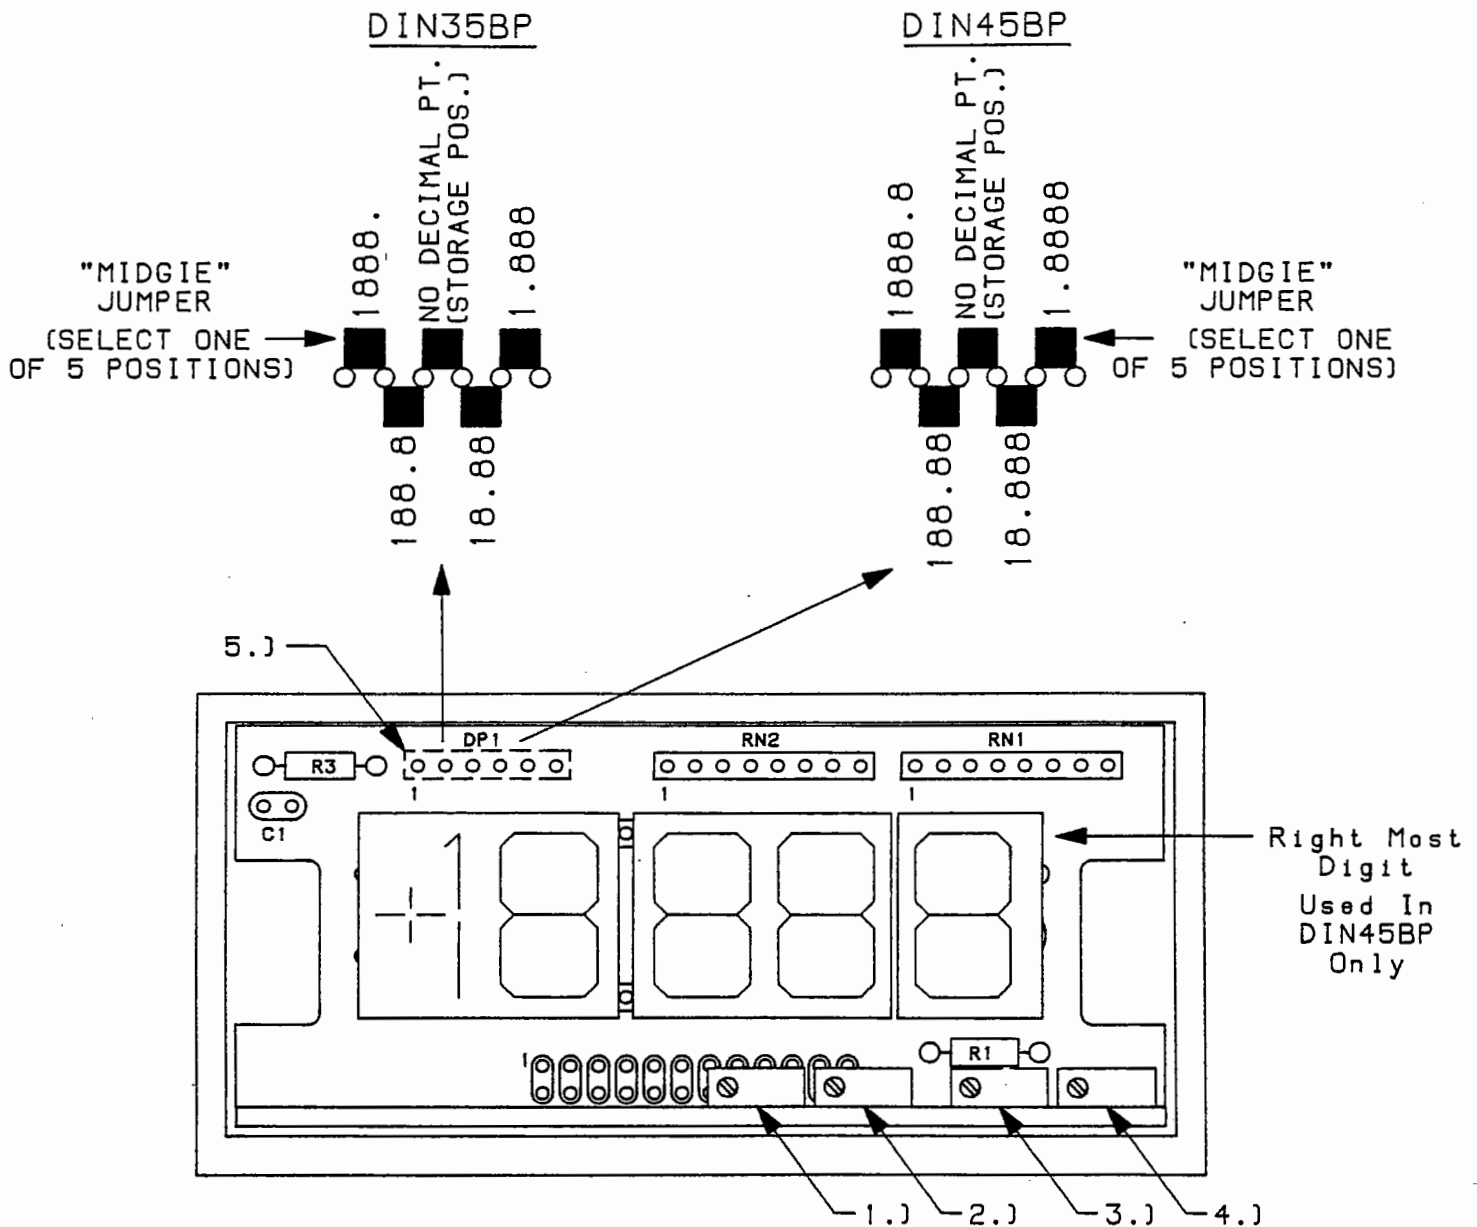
DIN35BP

"MIDGIE" JUMPER (SELECT ONE OF 5 POSITIONS)

1888.
NO DECIMAL PT. (STORAGE POS.)
1.888
188.8
18.88

DIN45BP

"MIDGIE" JUMPER (SELECT ONE OF 5 POSITIONS)

1888.8
NO DECIMAL PT. (STORAGE POS.)
1.8888
188.88
18.888

5.)

DP1
1
RN2
1
RN1
1
R3
C1

Right Most Digit Used In DIN45BP Only

R1
1

1.)
2.)
3.)
4.)